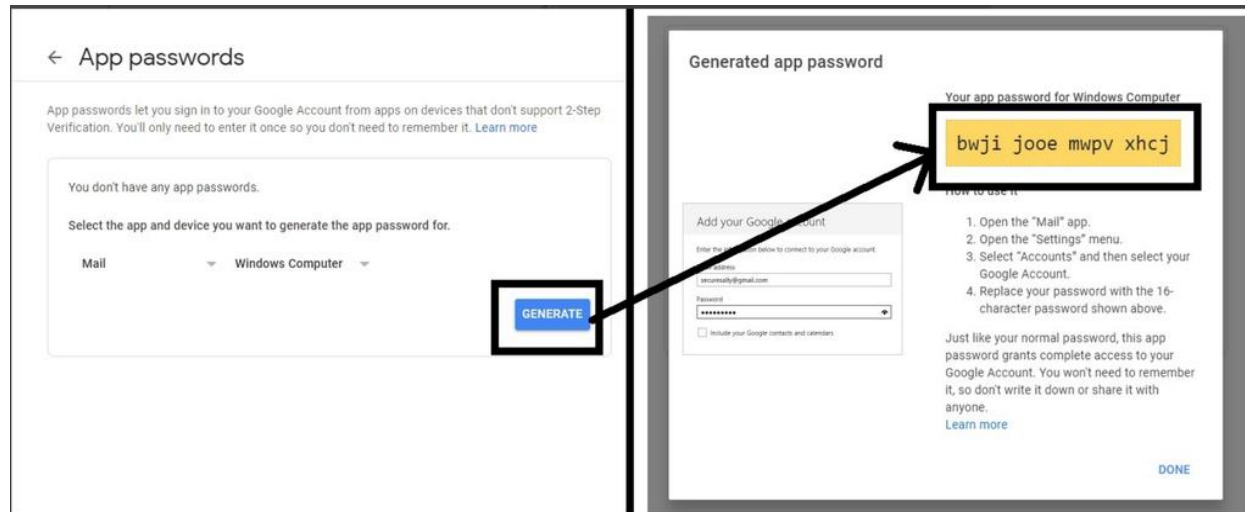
← App passwords

App passwords let you sign in to your Google Account from apps on devices that don't support 2-Step Verification. You'll only need to enter it once so you don't need to remember it. Learn more

You don't have any app passwords.

Select the app and device you want to generate the app password for.

Mail

Windows Computer

GENERATE

Generated app password

Your app password for Windows Computer

bwji jooe mwpv xhcj

How to use it

Add your Google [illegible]

Enter the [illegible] below to connect to your Google account.

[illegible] address

securesally@gmail.com

Password

••••••••••

Include your Google contacts and calendars

1. Open the "Mail" app.
2. Open the "Settings" menu.
3. Select "Accounts" and then select your Google Account.
4. Replace your password with the 16-character password shown above.

Just like your normal password, this app password grants complete access to your Google Account. You won't need to remember it, so don't write it down or share it with anyone.
Learn more

DONE